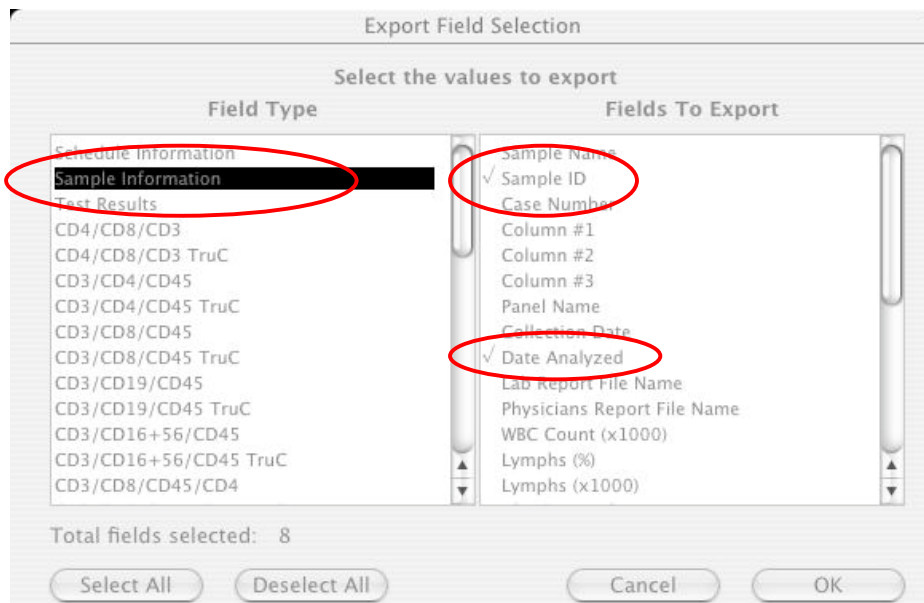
Export Field Selection

Select the values to export

Field Type

Schedule Information
Sample Information
Test Results
CD4/CD8/CD3
CD4/CD8/CD3 TruC
CD3/CD4/CD45
CD3/CD4/CD45 TruC
CD3/CD8/CD45
CD3/CD8/CD45 TruC
CD3/CD19/CD45
CD3/CD19/CD45 TruC
CD3/CD16+56/CD45
CD3/CD16+56/CD45 TruC
CD3/CD8/CD45/CD4

Fields To Export

Sample Name
√ Sample ID
Case Number
Column #1
Column #2
Column #3
Panel Name
Collection Date
√ Date Analyzed
Lab Report File Name
Physicians Report File Name
WBC Count (x1000)
Lymphs (%)
Lymphs (x1000)

Total fields selected: 8

Select All
Deselect All
Cancel
OK